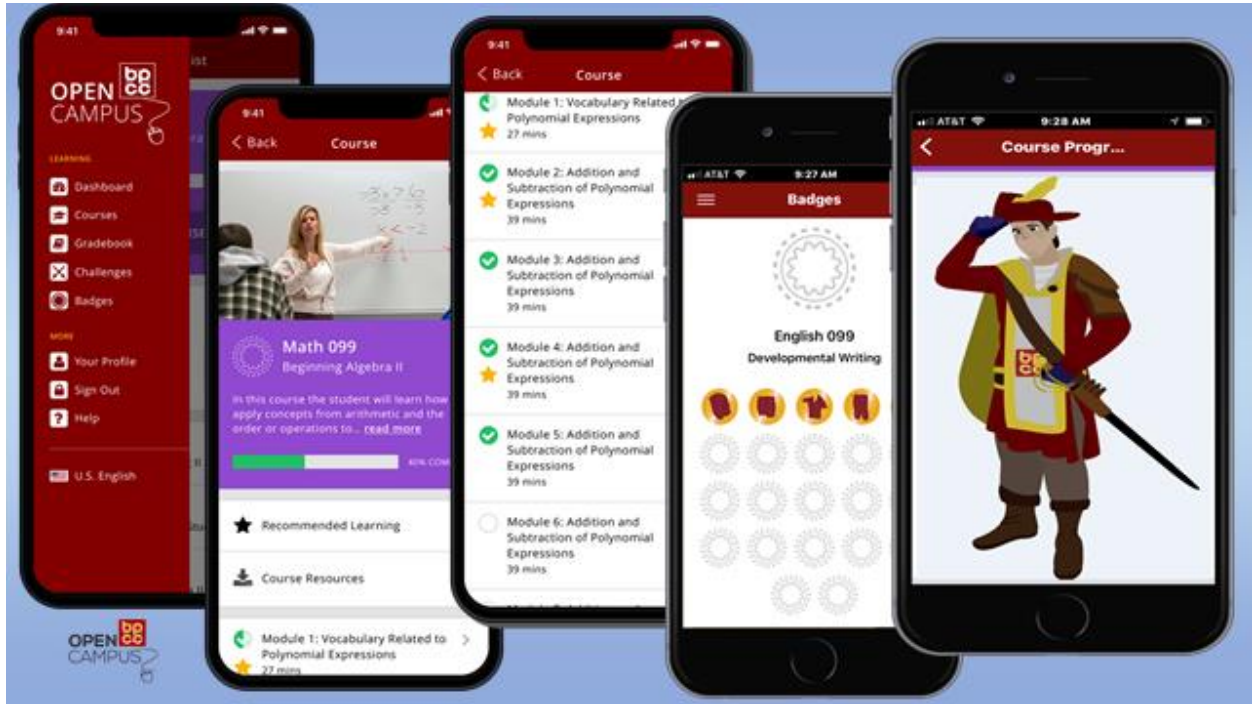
9:41

OPEN CAMPUS bc cc

LEARNING

Dashboard

Courses

Gradebook

Challenges

Badges

MORE

Your Profile

Sign Out

Help

U.S. English

9:41

< Back Course

Math 099
Beginning Algebra II

In this course the student will learn how apply concepts from arithmetic and the order or operations to... read more

40% COM

Recommended Learning

Course Resources

Module 1: Vocabulary Related to Polynomial Expressions
27 mins

9:41

< Back Course

Module 1: Vocabulary Related to Polynomial Expressions
27 mins

Module 2: Addition and Subtraction of Polynomial Expressions
39 mins

Module 3: Addition and Subtraction of Polynomial Expressions
39 mins

Module 4: Addition and Subtraction of Polynomial Expressions
39 mins

Module 5: Addition and Subtraction of Polynomial Expressions
39 mins

Module 6: Addition and Subtraction of Polynomial Expressions
39 mins

AT&T 9:27 AM

Badges

English 099
Developmental Writing

AT&T 9:28 AM

< Course Progr...

bc cc

OPEN CAMPUS bc cc